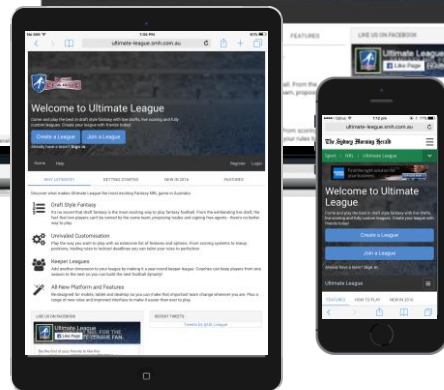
FEATURES

LIKE US ON FACEBOOK

Ultimate League

Like Page

ultimate-league.smh.com.au

Welcome to Ultimate League

Create a League

Join a League

Home Help

Register Login

WHY ULTIMATE?

GETTING STARTED

NEW IN 2016

FEATURES

Draft Style Fantasy

Unrivaled Customisation

Keeper Leagues

All-New Platform and Features

LIKE US ON FACEBOOK

Ultimate League

Like Page

RECENT TWEETS

ultimate-league.smh.com.au

The Sydney Morning Herald

Sport NRL Ultimate League

Welcome to Ultimate League

Create a League

Join a League

Ultimate League

FEATURES HOW TO PLAY NEW IN 2016